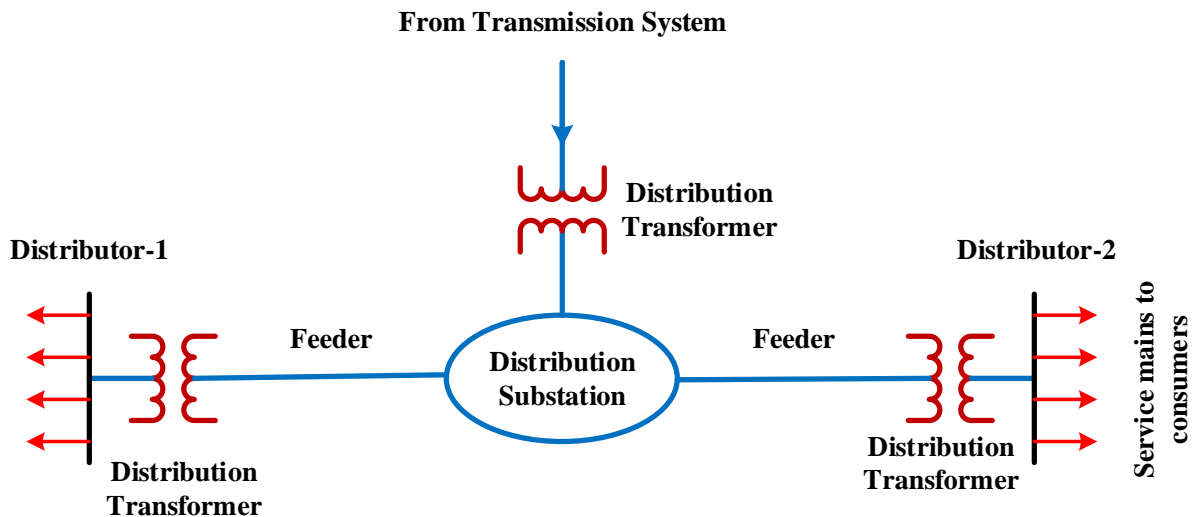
From Transmission System

Distribution Transformer

Distributor-1

Distributor-2

Feeder

Distribution Substation

Feeder

Service mains to consumers

Distribution Transformer

Distribution Transformer